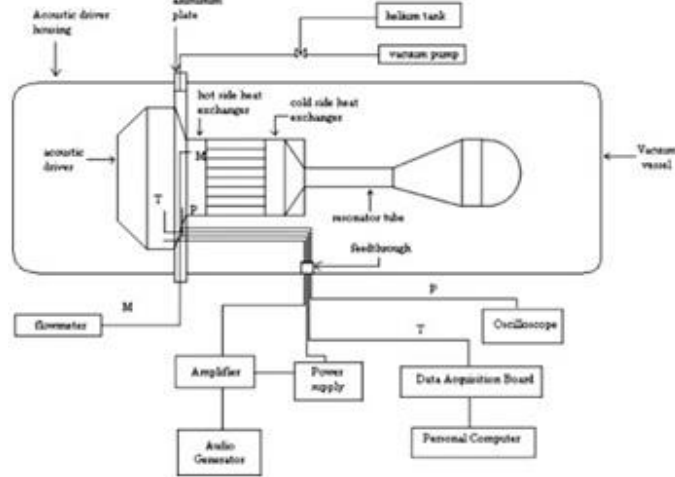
Acoustic driver housing

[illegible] plate

helium tank

vacuum pump

hot side heat exchanger

cold side heat exchanger

acoustic driver

M

T

P

Vacuum vessel

resonator tube

feedthrough

M

P

flowmeter

Oscilloscope

T

Amplifier

Power supply

Data Acquisition Board

Audio Generator

Personal Computer